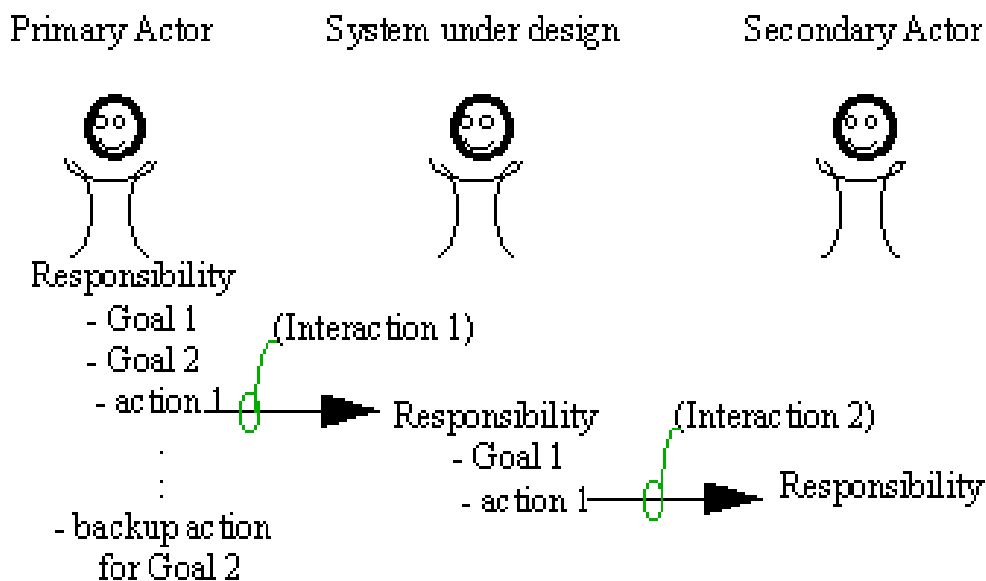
Primary Actor

System under design

Secondary Actor

Responsibility
- Goal 1
- Goal 2
- action 1
:
- backup action for Goal 2

(Interaction 1)

Responsibility
- Goal 1
- action 1

(Interaction 2)

Responsibility